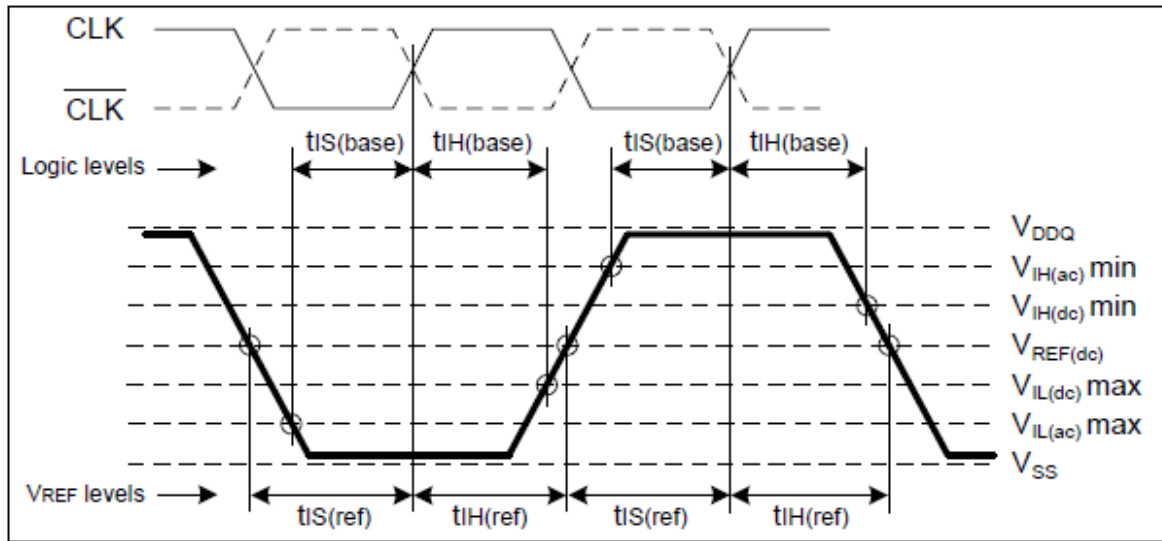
CLK

$\overline{CLK}$

Logic levels

tIS(base) tIH(base) tIS(base) tIH(base)

$V_{DDQ}$

$V_{IH(ac)}$ min

$V_{IH(dc)}$ min

$V_{REF(dc)}$

$V_{IL(dc)}$ max

$V_{IL(ac)}$ max

$V_{SS}$

VREF levels

tIS(ref) tIH(ref) tIS(ref) tIH(ref)